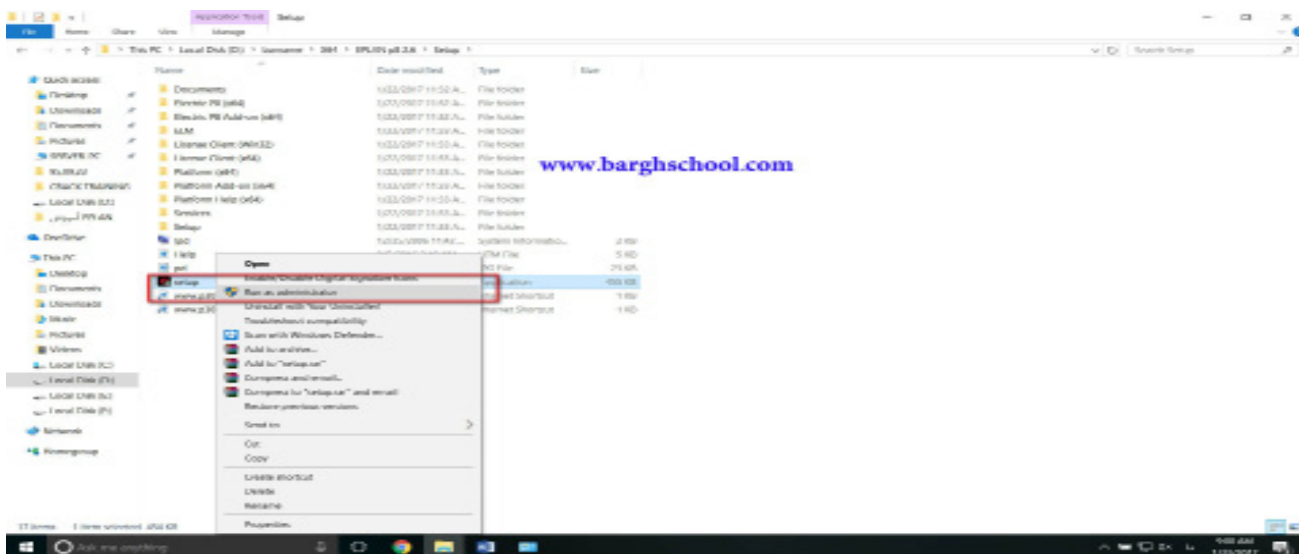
Application Tools Setup
File Home Share View Manage
This PC > Local Disk (D:) > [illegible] > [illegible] > EPLAN p8 2.6 > Setup >
Search Setup

Name
Date modified
Type
Size

Quick access
Desktop
Downloads
Documents
Pictures
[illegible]
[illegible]
CRACK TRAINING
Local Disk (D:)
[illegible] PPLAN

OneDrive

This PC
Desktop
Documents
Downloads
Music
Pictures
Videos
Local Disk (C:)
Local Disk (D:)
Local Disk (E:)
Local Disk (F:)

Network

Homegroup

Documents
Electric P8 (x64)
Electric P8 Add-on (x64)
ELM
License Client (Win32)
License Client (x64)
Platform (x64)
Platform Add-on (x64)
Platform Help (x64)
Services
Setup
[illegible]
Help
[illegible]
setup
www.p30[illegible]
www.p30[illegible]

File folder
File folder
File folder
File folder
File folder
File folder
File folder
File folder
File folder
File folder
File folder
System Information
HTM File
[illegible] File
Application
Internet Shortcut
Internet Shortcut

www.barghschool.com

Open
Enable/Disable Digital Signature Icons
Run as administrator
Uninstall with Your Uninstaller!
Troubleshoot compatibility
Scan with Windows Defender...
Add to archive...
Add to "setup.rar"
Compress and email...
Compress to "setup.rar" and email
Restore previous versions
Send to
Cut
Copy
Create shortcut
Delete
Rename
Properties

17 items 1 item selected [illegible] KB

Ask me anything
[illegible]